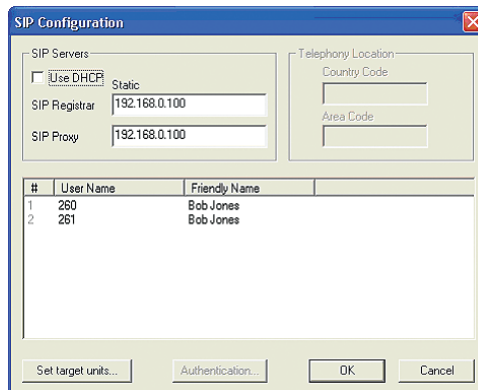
SIP Configuration

SIP Servers

Use DHCP

Static

SIP Registrar 192.168.0.100

SIP Proxy 192.168.0.100

Telephony Location

Country Code

Area Code

| # | User Name | Friendly Name |
|---|---|---|
| 1 | 260 | Bob Jones |
| 2 | 261 | Bob Jones |

Set target units...

Authentication...

OK

Cancel